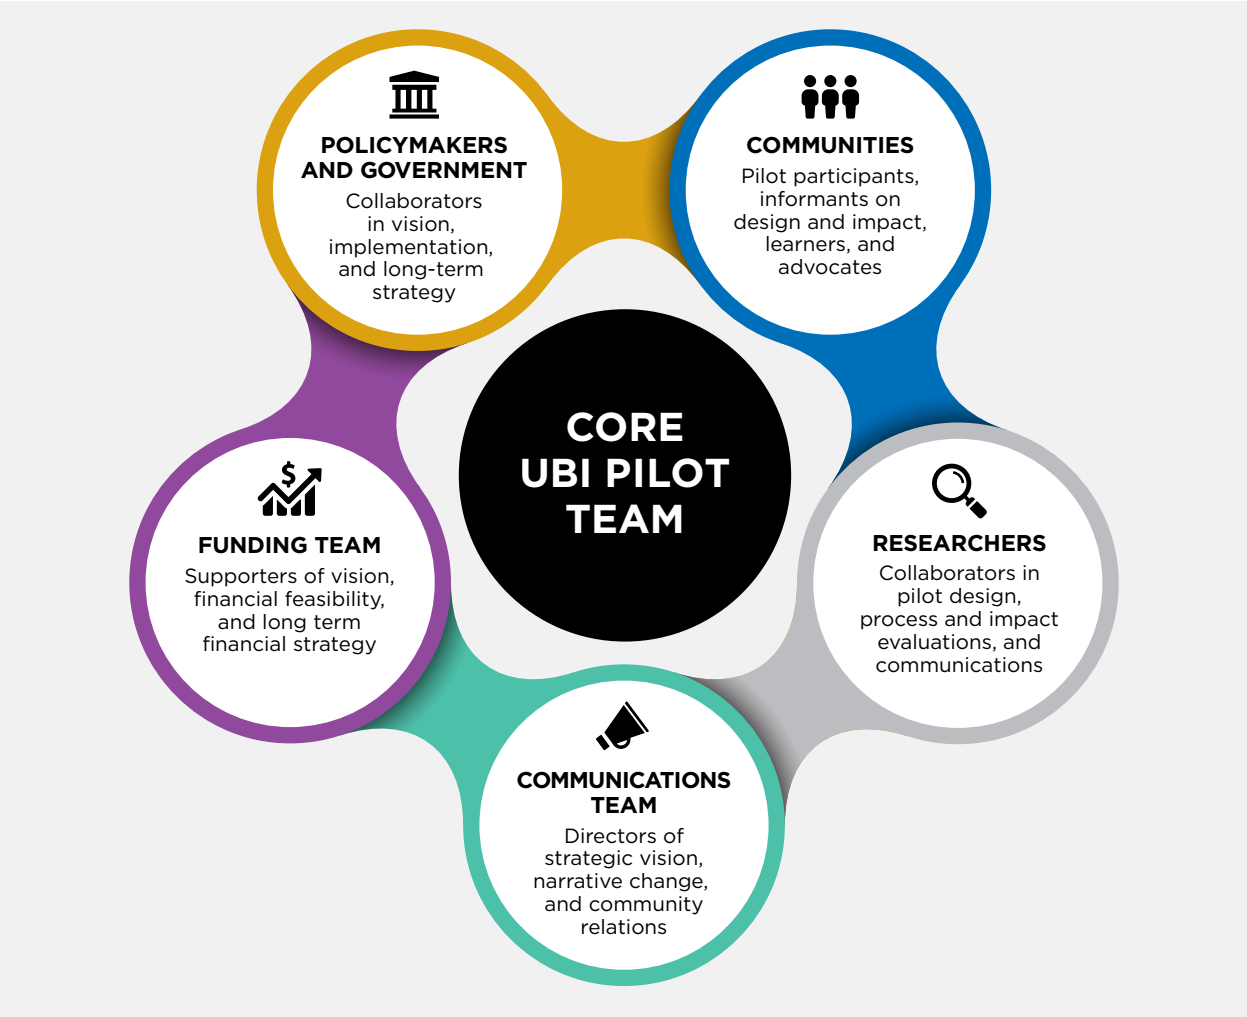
POLICYMAKERS AND GOVERNMENT
Collaborators in vision, implementation, and long-term strategy

COMMUNITIES
Pilot participants, informants on design and impact, learners, and advocates

CORE UBI PILOT TEAM

FUNDING TEAM
Supporters of vision, financial feasibility, and long term financial strategy

RESEARCHERS
Collaborators in pilot design, process and impact evaluations, and communications

COMMUNICATIONS TEAM
Directors of strategic vision, narrative change, and community relations